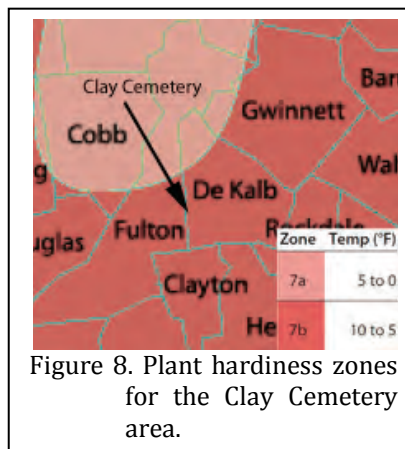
Clay Cemetery

Cobb

Gwinnett

Bar

Wal

De Kalb

Fulton

uglas

Rockdale

Clayton

He

| Zone | Temp (°F) |
|---|---|
| 7a | 5 to 0 |
| 7b | 10 to 5 |

Figure 8. Plant hardiness zones for the Clay Cemetery area.